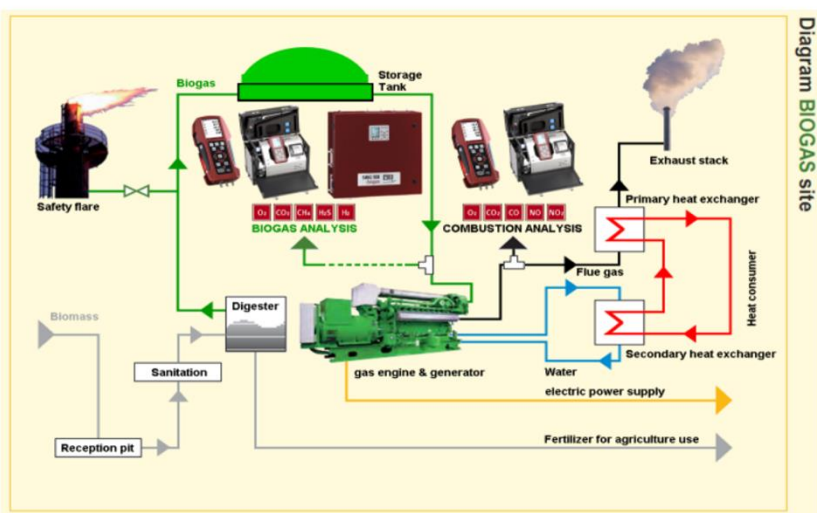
Diagram BIOGAS site

Biogas

Storage Tank

Safety flare

$O_2$ $CO_2$ $CH_4$ $H_2S$ $H_2$

BIOGAS ANALYSIS

$O_2$ $CO_2$ CO NO $NO_2$

COMBUSTION ANALYSIS

Exhaust stack

Primary heat exchanger

Flue gas

Heat consumer

Biomass

Digester

Sanitation

gas engine & generator

Water

Secondary heat exchanger

electric power supply

Reception pit

Fertilizer for agriculture use